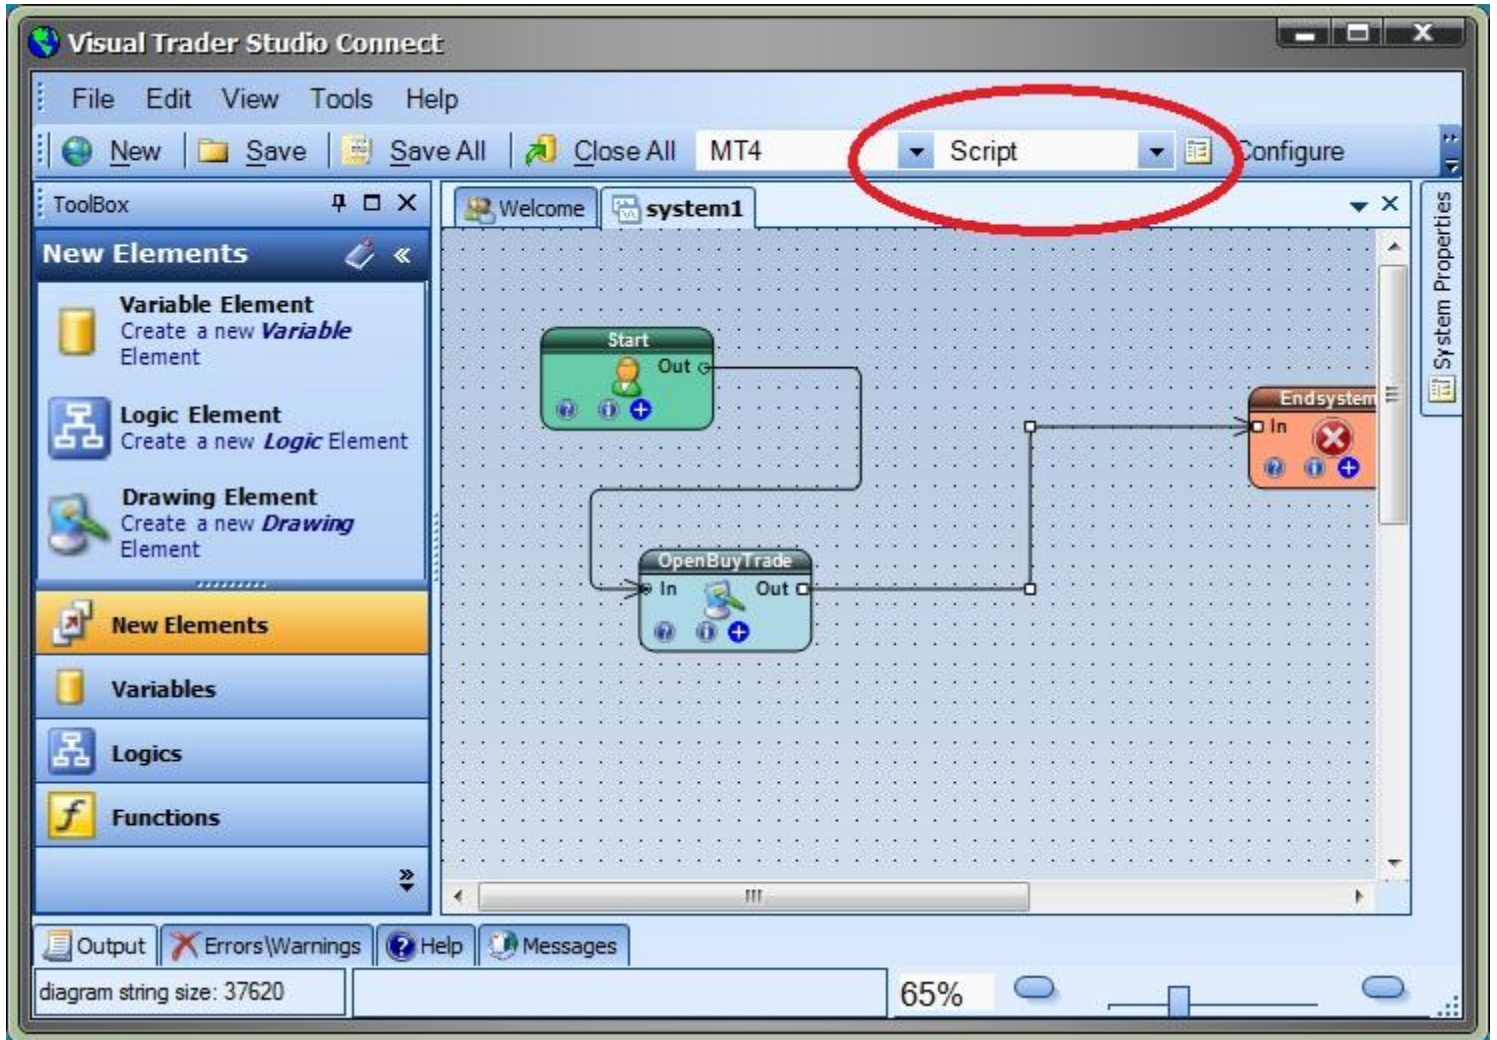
Visual Trader Studio Connect

File Edit View Tools Help

New Save Save All Close All MT4 Script Configure

ToolBox

New Elements

Variable Element
Create a new Variable Element

Logic Element
Create a new Logic Element

Drawing Element
Create a new Drawing Element

New Elements

Variables

Logics

Functions

Welcome system1

Start
Out

OpenBuyTrade
In Out

Endsystem
In

System Properties

Output Errors\Warnings Help Messages

diagram string size: 37620

65%